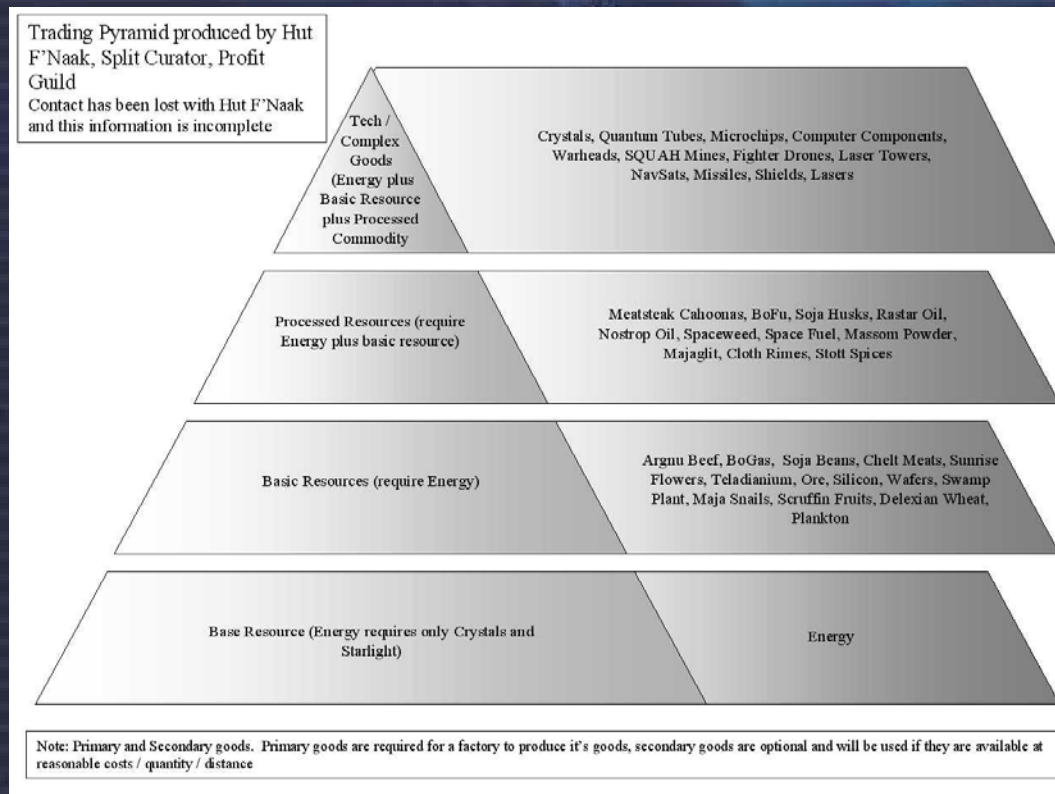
Trading Pyramid produced by Hut F'Naak, Split Curator, Profit Guild
Contact has been lost with Hut F'Naak and this information is incomplete

Tech / Complex Goods (Energy plus Basic Resource plus Processed Commodity

Crystals, Quantum Tubes, Microchips, Computer Components, Warheads, SQUAH Mines, Fighter Drones, Laser Towers, NavSats, Missiles, Shields, Lasers

Processed Resources (require Energy plus basic resource)

Meatsteak Cahoonas, BoFu, Soja Husks, Rastar Oil, Nostrop Oil, Spaceweed, Space Fuel, Massom Powder, Majaglit, Cloth Rimes, Stott Spices

Basic Resources (require Energy)

Argnu Beef, BoGas, Soja Beans, Chelt Meats, Sunrise Flowers, Teladianium, Ore, Silicon, Wafers, Swamp Plant, Maja Snails, Scruffin Fruits, Delexian Wheat, Plankton

Base Resource (Energy requires only Crystals and Starlight)

Energy

Note: Primary and Secondary goods. Primary goods are required for a factory to produce it's goods, secondary goods are optional and will be used if they are available at reasonable costs / quantity / distance